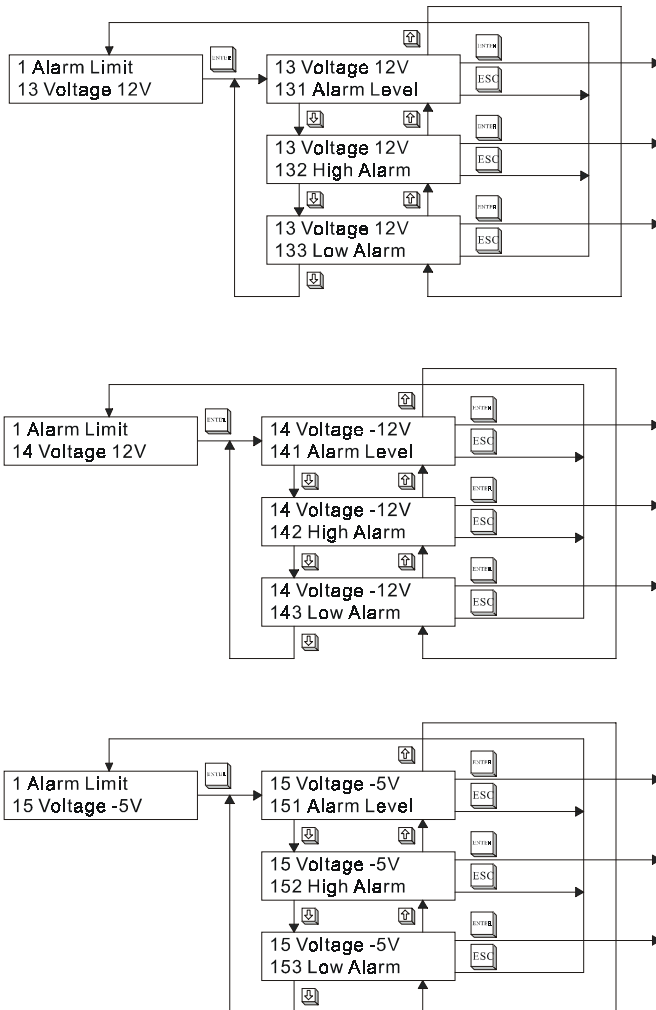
1 Alarm Limit
13 Voltage 12V

ENTER

13 Voltage 12V
131 Alarm Level

ENTER

ESC

13 Voltage 12V
132 High Alarm

ENTER

ESC

13 Voltage 12V
133 Low Alarm

ENTER

ESC

1 Alarm Limit
14 Voltage 12V

ENTER

14 Voltage -12V
141 Alarm Level

ENTER

ESC

14 Voltage -12V
142 High Alarm

ENTER

ESC

14 Voltage -12V
143 Low Alarm

ENTER

ESC

1 Alarm Limit
15 Voltage -5V

ENTER

15 Voltage -5V
151 Alarm Level

ENTER

ESC

15 Voltage -5V
152 High Alarm

ENTER

ESC

15 Voltage -5V
153 Low Alarm

ENTER

ESC